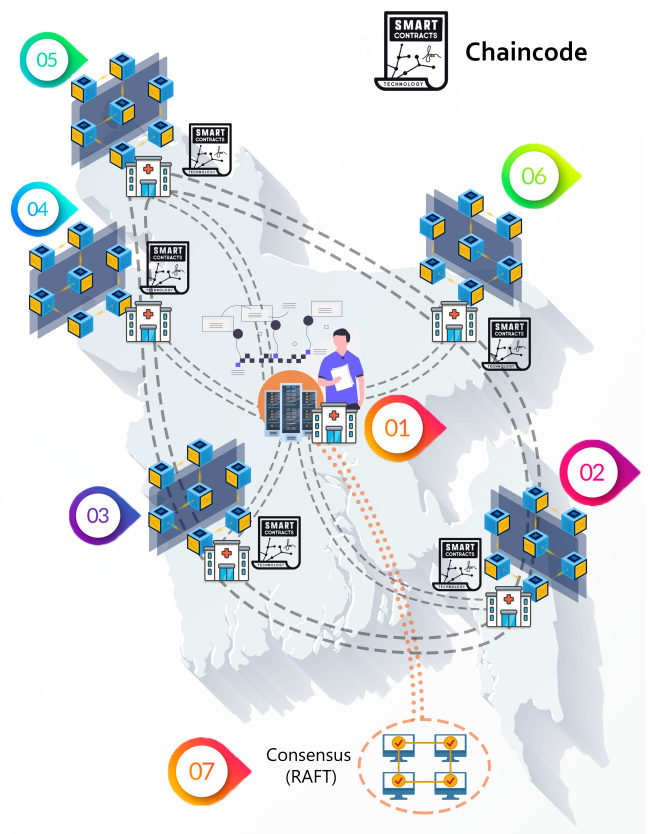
SMART CONTRACTS TECHNOLOGY

Chaincode

05

SMART CONTRACTS TECHNOLOGY

06

04

SMART CONTRACTS TECHNOLOGY

SMART CONTRACTS TECHNOLOGY

01

02

03

SMART CONTRACTS TECHNOLOGY

SMART CONTRACTS TECHNOLOGY

07

Consensus (RAFT)